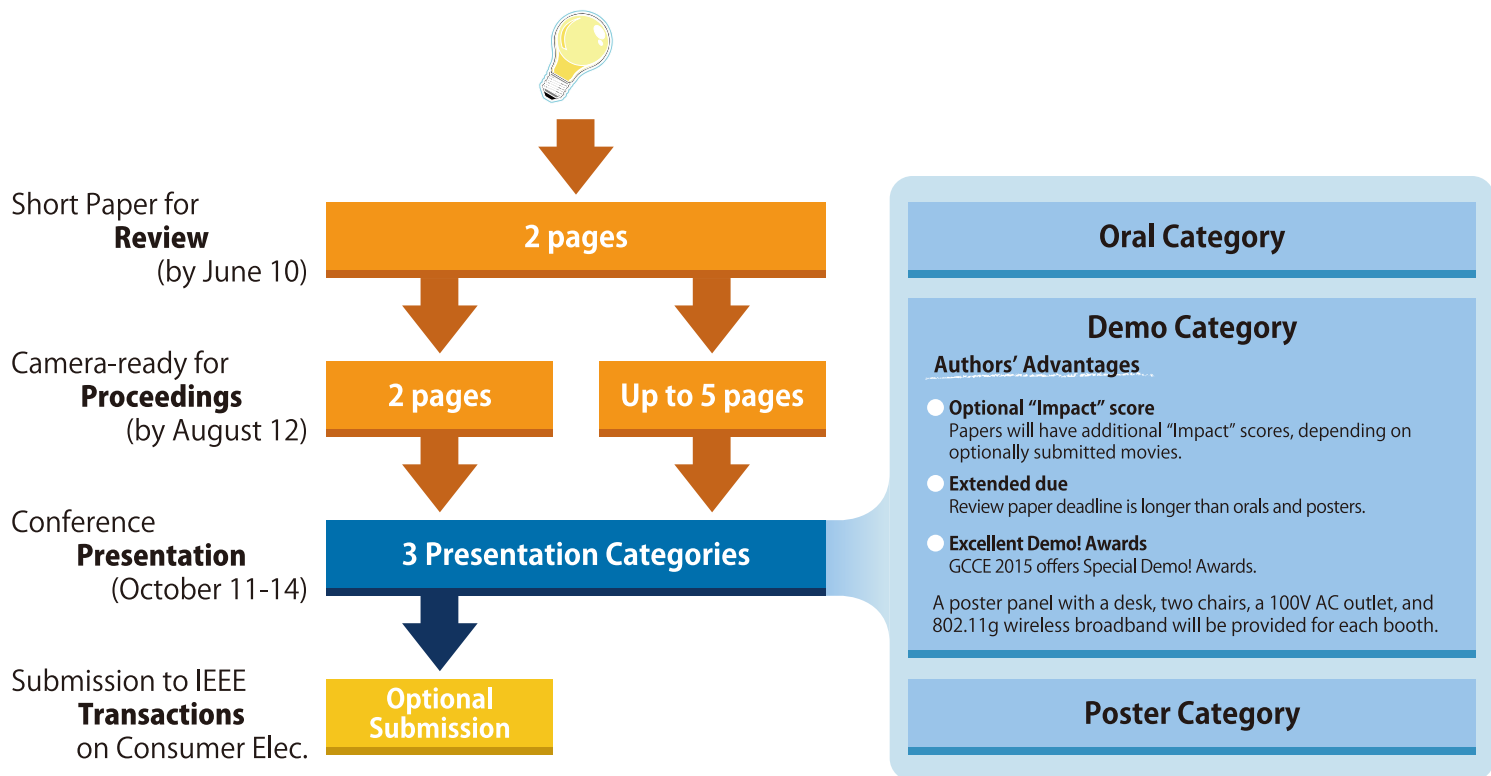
Short Paper for
Review
(by June 10)

2 pages

Camera-ready for
Proceedings
(by August 12)

2 pages

Up to 5 pages

Conference
Presentation
(October 11-14)

3 Presentation Categories

Submission to IEEE
Transactions
on Consumer Elec.

Optional Submission

Oral Category

Demo Category

Authors' Advantages

Optional "Impact" score
Papers will have additional "Impact" scores, depending on optionally submitted movies.

Extended due
Review paper deadline is longer than orals and posters.

Excellent Demo! Awards
GCCE 2015 offers Special Demo! Awards.

A poster panel with a desk, two chairs, a 100V AC outlet, and 802.11g wireless broadband will be provided for each booth.

Poster Category